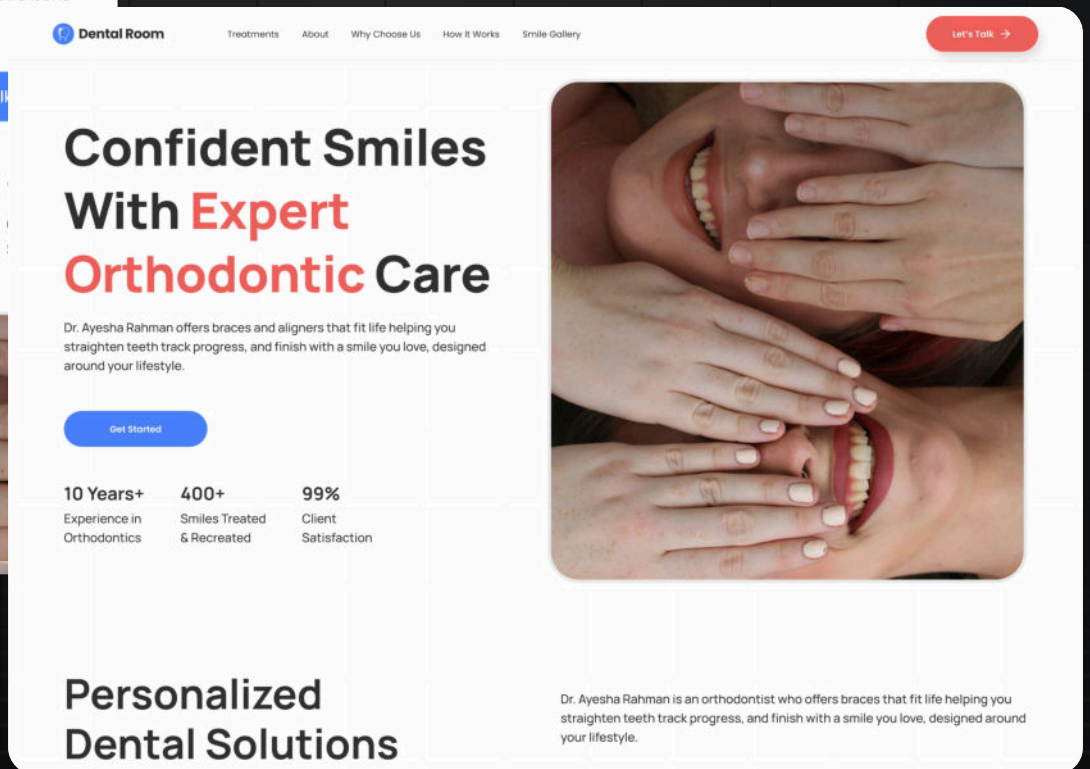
Dental Room

Treatments About Why Choose Us How It Works Smile Gallery

Let's Talk →

Confident Smiles With Expert Orthodontic Care

Dr. Ayesha Rahman offers braces and aligners that fit life helping you straighten teeth track progress, and finish with a smile you love, designed around your lifestyle.

Get Started

10 Years+
Experience in Orthodontics

400+
Smiles Treated & Recreated

99%
Client Satisfaction

Personalized Dental Solutions

Dr. Ayesha Rahman is an orthodontist who offers braces that fit life helping you straighten teeth track progress, and finish with a smile you love, designed around your lifestyle.